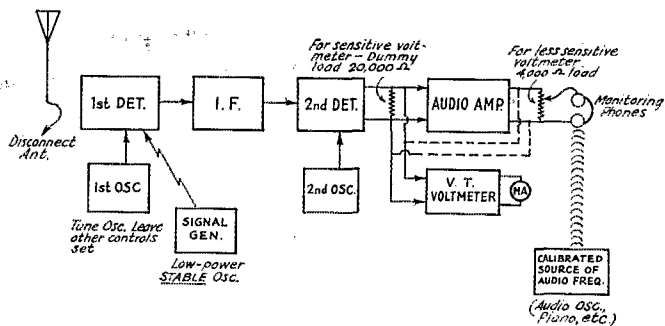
Disconnect Ant.

1st DET.

I. F.

2nd DET.

For sensitive voltmeter – Dummy load 20,000 Ω

AUDIO AMP.

For less sensitive voltmeter 4,000 Ω load

Monitoring Phones

1st OSC

Tune Osc. Leave other controls set

SIGNAL GEN.

Low-power STABLE Osc.

2nd OSC.

V. T. VOLTMETER

MA

CALIBRATED SOURCE OF AUDIO FREQ.

(Audio Osc., Piano, etc.)